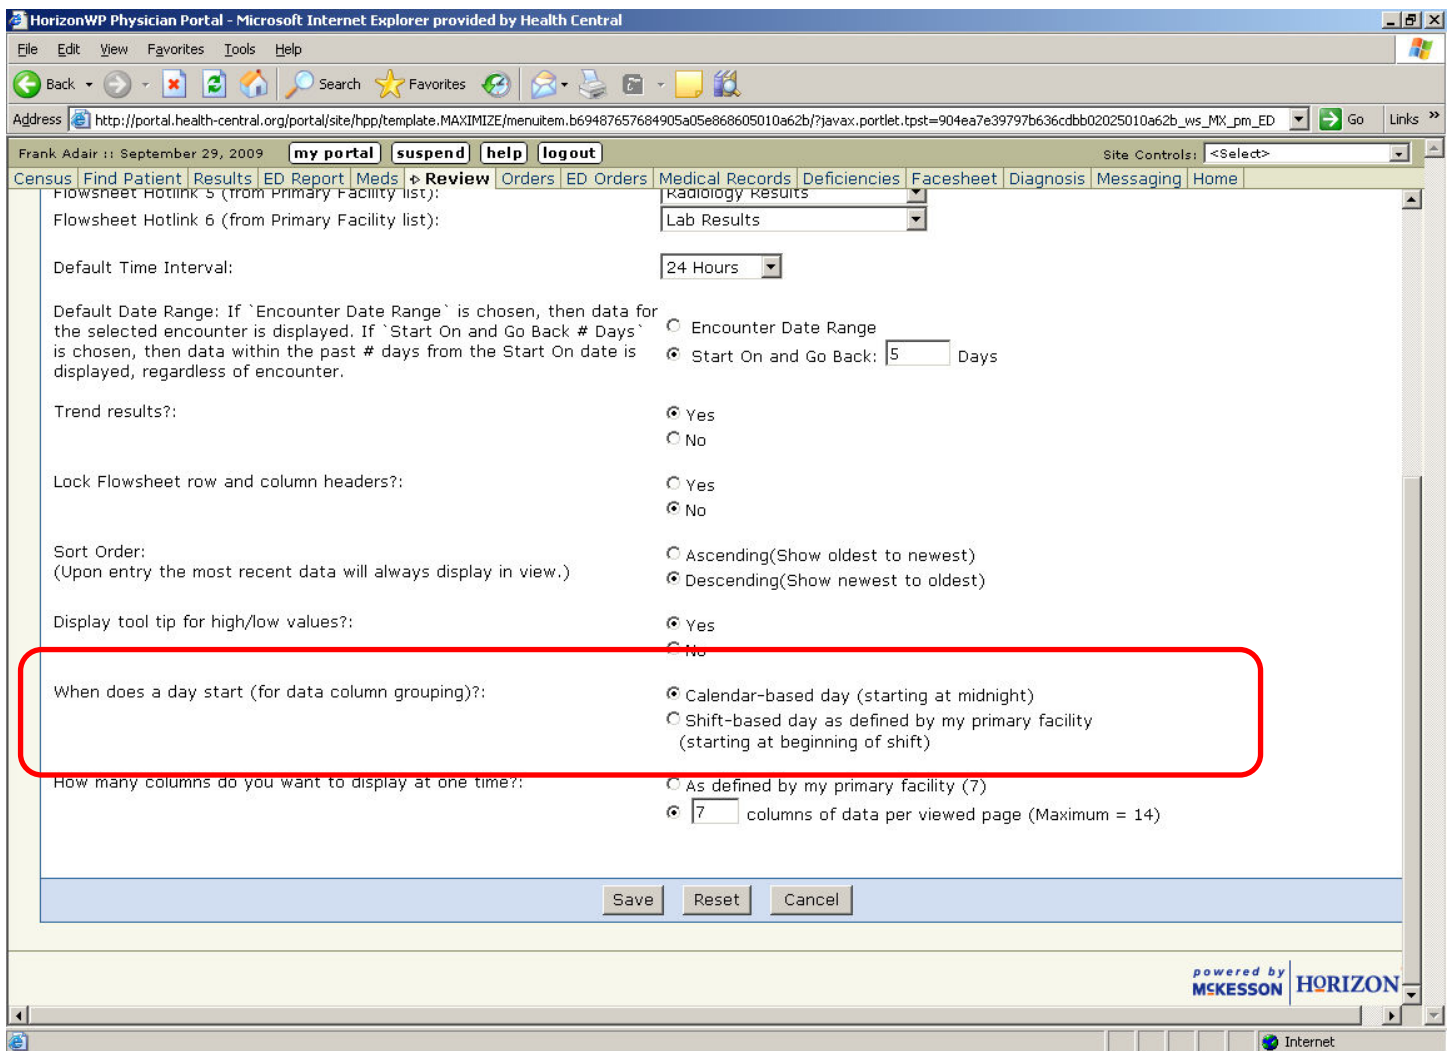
HorizonWP Physician Portal - Microsoft Internet Explorer provided by Health Central

File Edit View Favorites Tools Help

Back Search Favorites

Address http://portal.health-central.org/portal/site/hpp/template.MAXIMIZE/menuitem.b69487657684905a05e868605010a62b/?javax.portlet.tpst=904ea7e39797b636cdbb02025010a62b_ws_MX_pm_ED Go Links

Frank Adair :: September 29, 2009 my portal suspend help logout Site Controls: <Select>

Census | Find Patient | Results | ED Report | Meds | Review | Orders | ED Orders | Medical Records | Deficiencies | Facesheet | Diagnosis | Messaging | Home

Flowsheet Hotlink 5 (from Primary Facility list): Radiology Results

Flowsheet Hotlink 6 (from Primary Facility list): Lab Results

Default Time Interval: 24 Hours

Default Date Range: If `Encounter Date Range` is chosen, then data for the selected encounter is displayed. If `Start On and Go Back # Days` is chosen, then data within the past # days from the Start On date is displayed, regardless of encounter.

Encounter Date Range
Start On and Go Back: 5 Days

Trend results?:
Yes
No

Lock Flowsheet row and column headers?:
Yes
No

Sort Order:
(Upon entry the most recent data will always display in view.)
Ascending(Show oldest to newest)
Descending(Show newest to oldest)

Display tool tip for high/low values?:
Yes
No

When does a day start (for data column grouping)?:
Calendar-based day (starting at midnight)
Shift-based day as defined by my primary facility (starting at beginning of shift)

How many columns do you want to display at one time?:
As defined by my primary facility (7)
7 columns of data per viewed page (Maximum = 14)

Save Reset Cancel

powered by McKESSON HORIZON

Internet